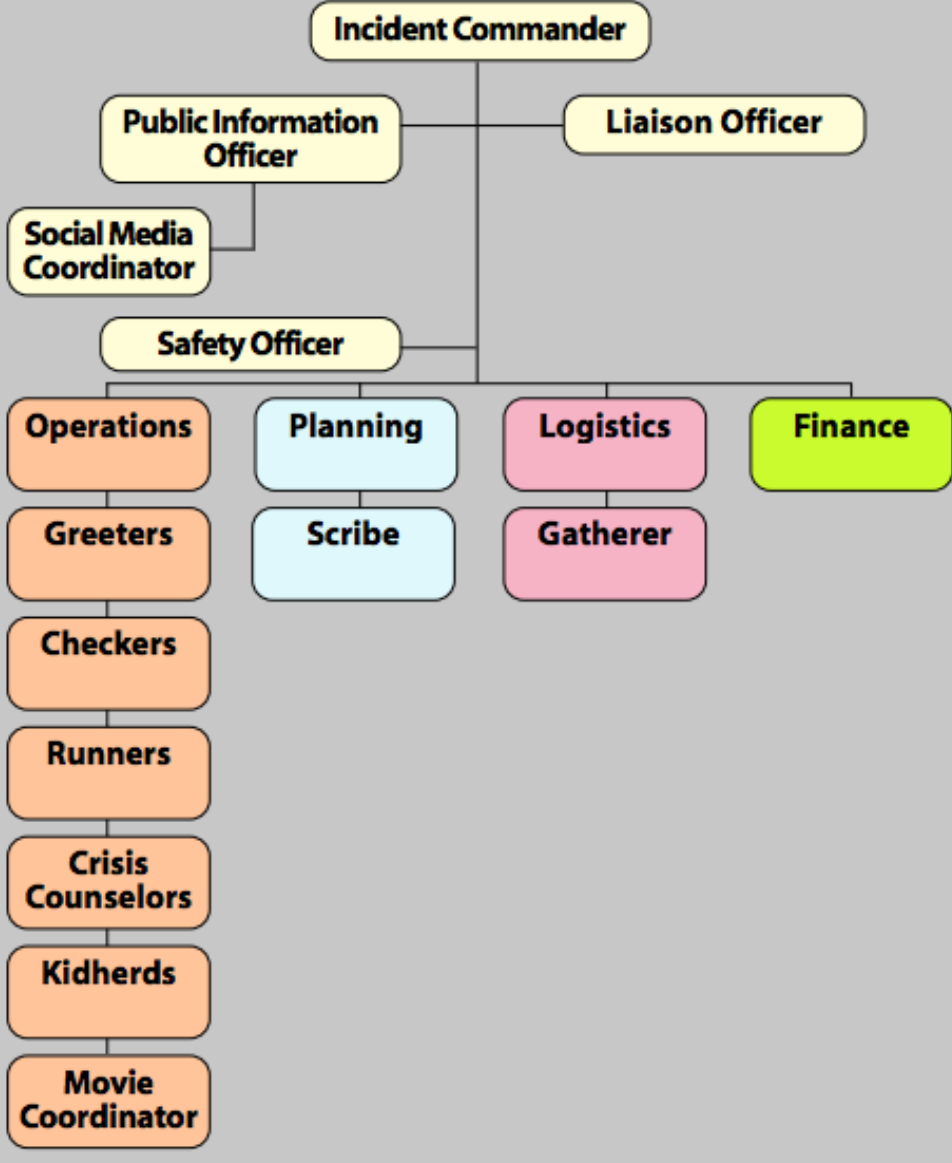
Incident Commander

Public Information Officer

Liaison Officer

Social Media Coordinator

Safety Officer

Operations

Planning

Logistics

Finance

Greeters

Scribe

Gatherer

Checkers

Runners

Crisis Counselors

Kidherds

Movie Coordinator